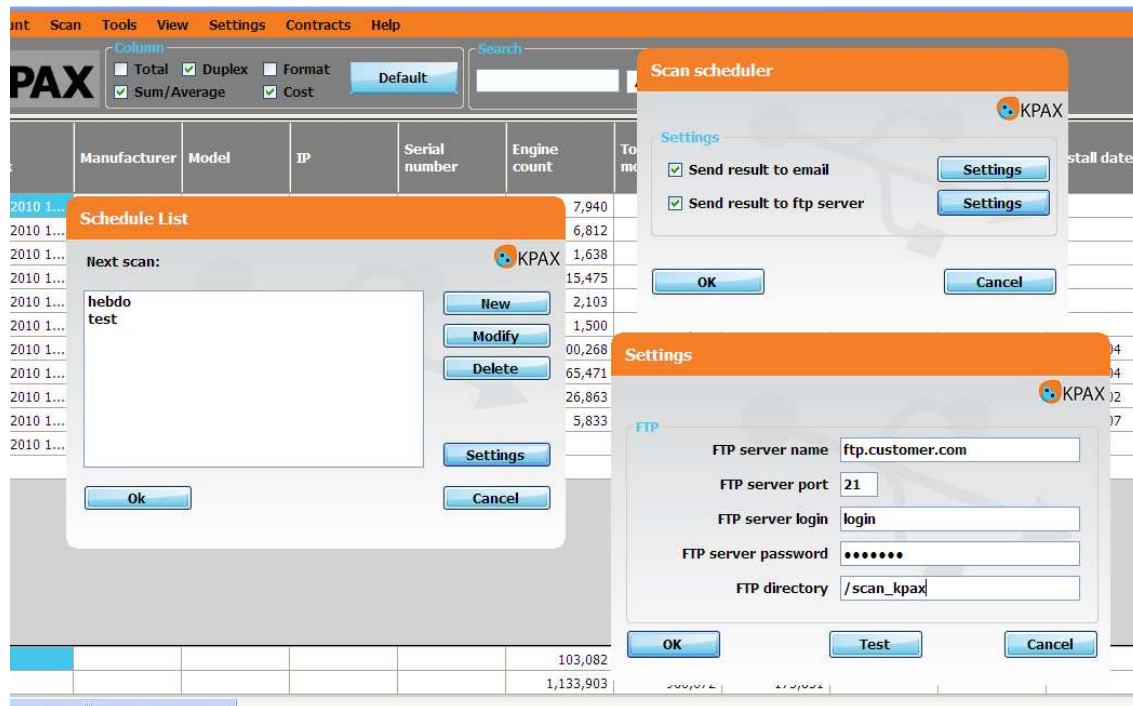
unt Scan Tools View Settings Contracts Help

PAX

Column
Total
Duplex
Format
Sum/Average
Cost
Default

Search

Manufacturer | Model | IP | Serial number | Engine count | To m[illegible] | stall date

2010 1... | 7,940
2010 1... | 6,812
2010 1... | 1,638
2010 1... | 15,475
2010 1... | 2,103
2010 1... | 1,500
2010 1... | 00,268 | 04
2010 1... | 65,471 | 04
2010 1... | 26,863 | 02
2010 1... | 5,833 | 07
2010 1...

103,082
1,133,903

Schedule List

KPAX

Next scan:

hebdo
test

New
Modify
Delete
Settings
Ok
Cancel

Scan scheduler

KPAX

Settings
Send result to email
Settings
Send result to ftp server
Settings

OK
Cancel

Settings

KPAX

FTP
FTP server name ftp.customer.com
FTP server port 21
FTP server login login
FTP server password •••••••
FTP directory /scan_kpax

OK
Test
Cancel